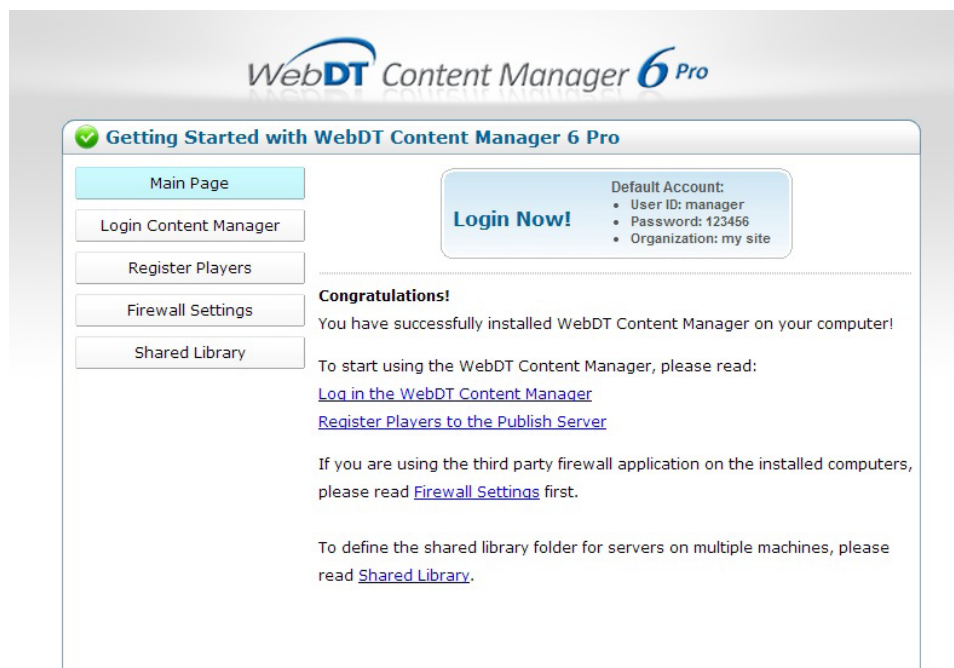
WebDT Content Manager 6 Pro

Getting Started with WebDT Content Manager 6 Pro

Main Page

Login Content Manager

Register Players

Firewall Settings

Shared Library

Login Now!

Default Account:
• User ID: manager
• Password: 123456
• Organization: my site

Congratulations!
You have successfully installed WebDT Content Manager on your computer!

To start using the WebDT Content Manager, please read:
Log in the WebDT Content Manager
Register Players to the Publish Server

If you are using the third party firewall application on the installed computers, please read Firewall Settings first.

To define the shared library folder for servers on multiple machines, please read Shared Library.